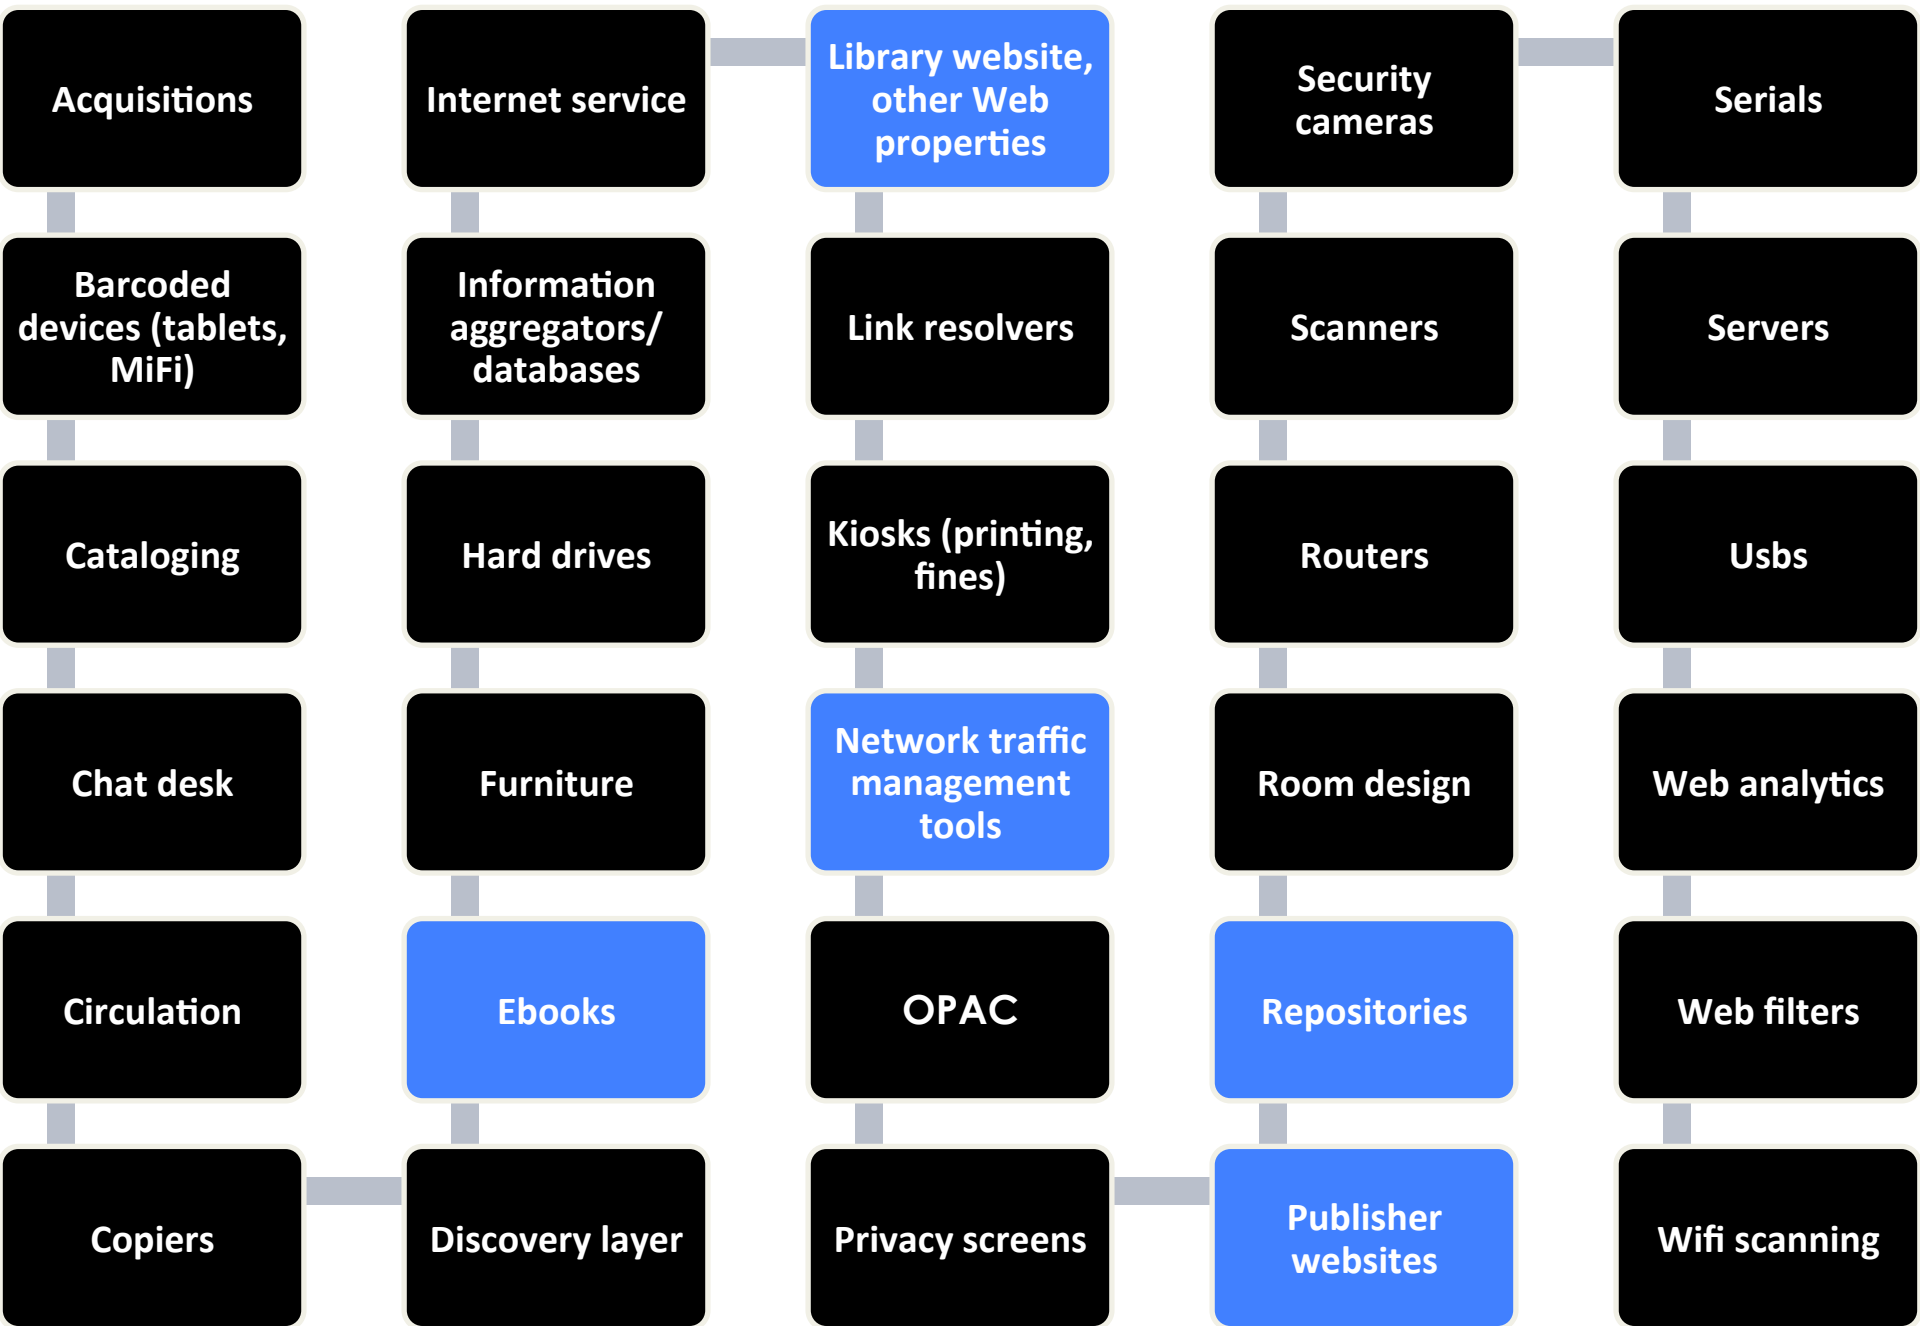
Acquisitions

Barcoded devices (tablets, MiFi)

Cataloging

Chat desk

Circulation

Copiers

Internet service

Information aggregators/ databases

Hard drives

Furniture

Ebooks

Discovery layer

Library website, other Web properties

Link resolvers

Kiosks (printing, fines)

Network traffic management tools

OPAC

Privacy screens

Security cameras

Scanners

Routers

Room design

Repositories

Publisher websites

Serials

Servers

Usbs

Web analytics

Web filters

Wifi scanning